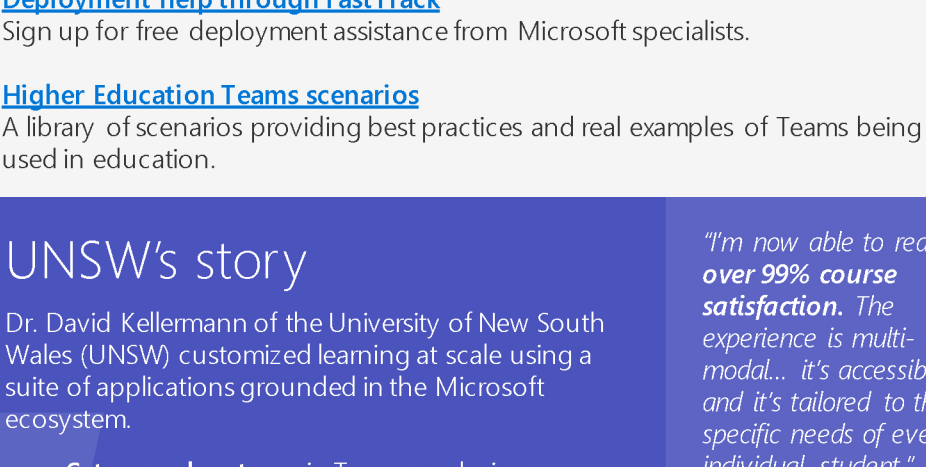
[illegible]
Sign up for free deployment assistance from Microsoft specialists.

Higher Education Teams scenarios
A library of scenarios providing best practices and real examples of Teams being used in education.

UNSW's story
Dr. David Kellermann of the University of New South Wales (UNSW) customized learning at scale using a suite of applications grounded in the Microsoft ecosystem.

"I'm now able to rea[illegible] over 99% course satisfaction. The experience is multi-modal... it's accessib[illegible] and it's tailored to th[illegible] specific needs of eve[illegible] individual student."

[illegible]